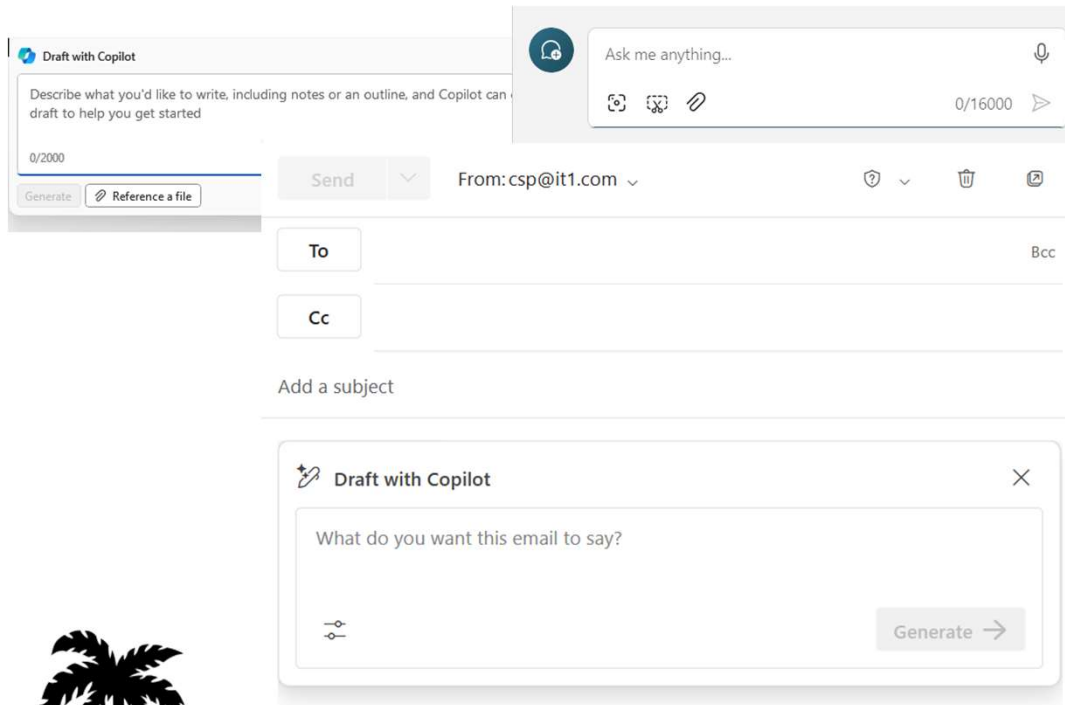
Draft with Copilot

Describe what you'd like to write, including notes or an outline, and Copilot can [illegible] draft to help you get started

0/2000

Generate

Reference a file

Ask me anything...

0/16000

Send

From: csp@it1.com

To

Bcc

Cc

Add a subject

Draft with Copilot

What do you want this email to say?

Generate →